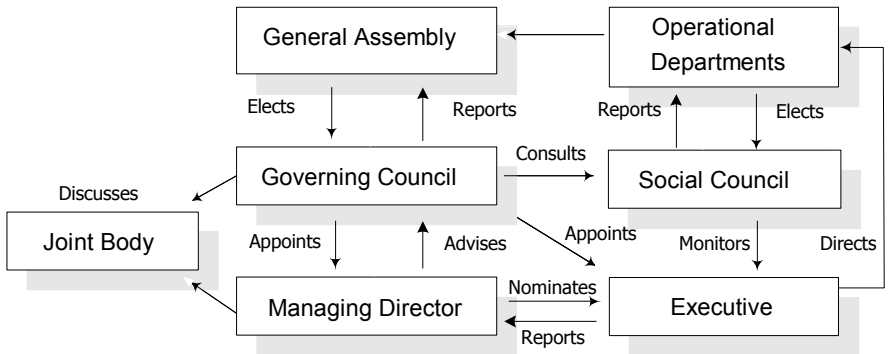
General Assembly

Operational Departments

Elects

Reports

Reports

Elects

Consults

Discusses

Governing Council

Social Council

Joint Body

Appoints

Advises

Appoints

Monitors

Directs

Nominates

Managing Director

Executive

Reports